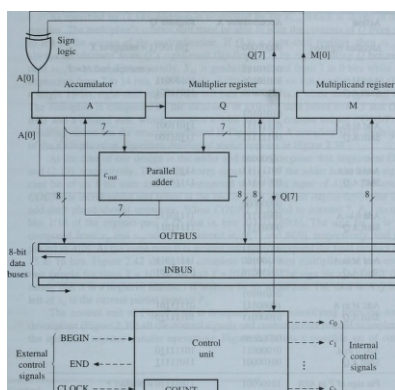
Sign logic

Q[7]

M[0]

A[0]

Accumulator

Multiplier register

Multiplicand register

A

Q

M

A[0]

7

7

$c_{out}$

Parallel adder

8

8

8

Q[7]

8

7

OUTBUS

8-bit data buses

INBUS

BEGIN

Control unit

$c_0$

$c_1$

External control signals

END

Internal control signals

CLOCK

COUNT

$c_i$